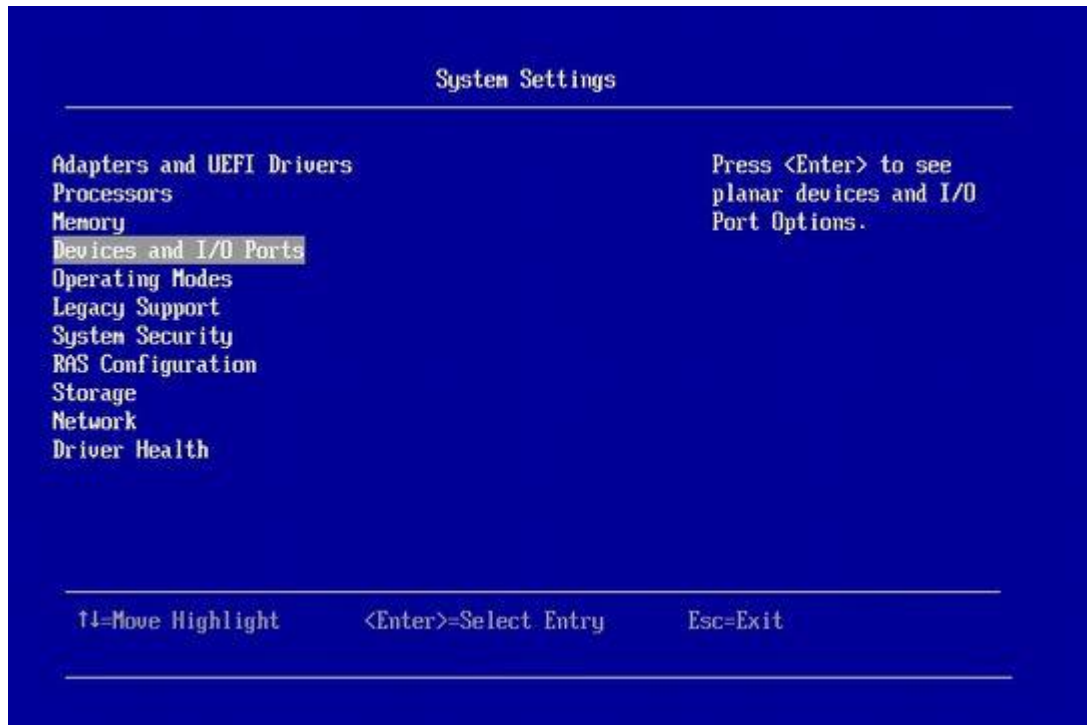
System Settings

Adapters and UEFI Drivers
Processors
Memory
Devices and I/O Ports
Operating Modes
Legacy Support
System Security
RAS Configuration
Storage
Network
Driver Health

Press <Enter> to see planar devices and I/O Port Options.

↑↓=Move Highlight <Enter>=Select Entry Esc=Exit